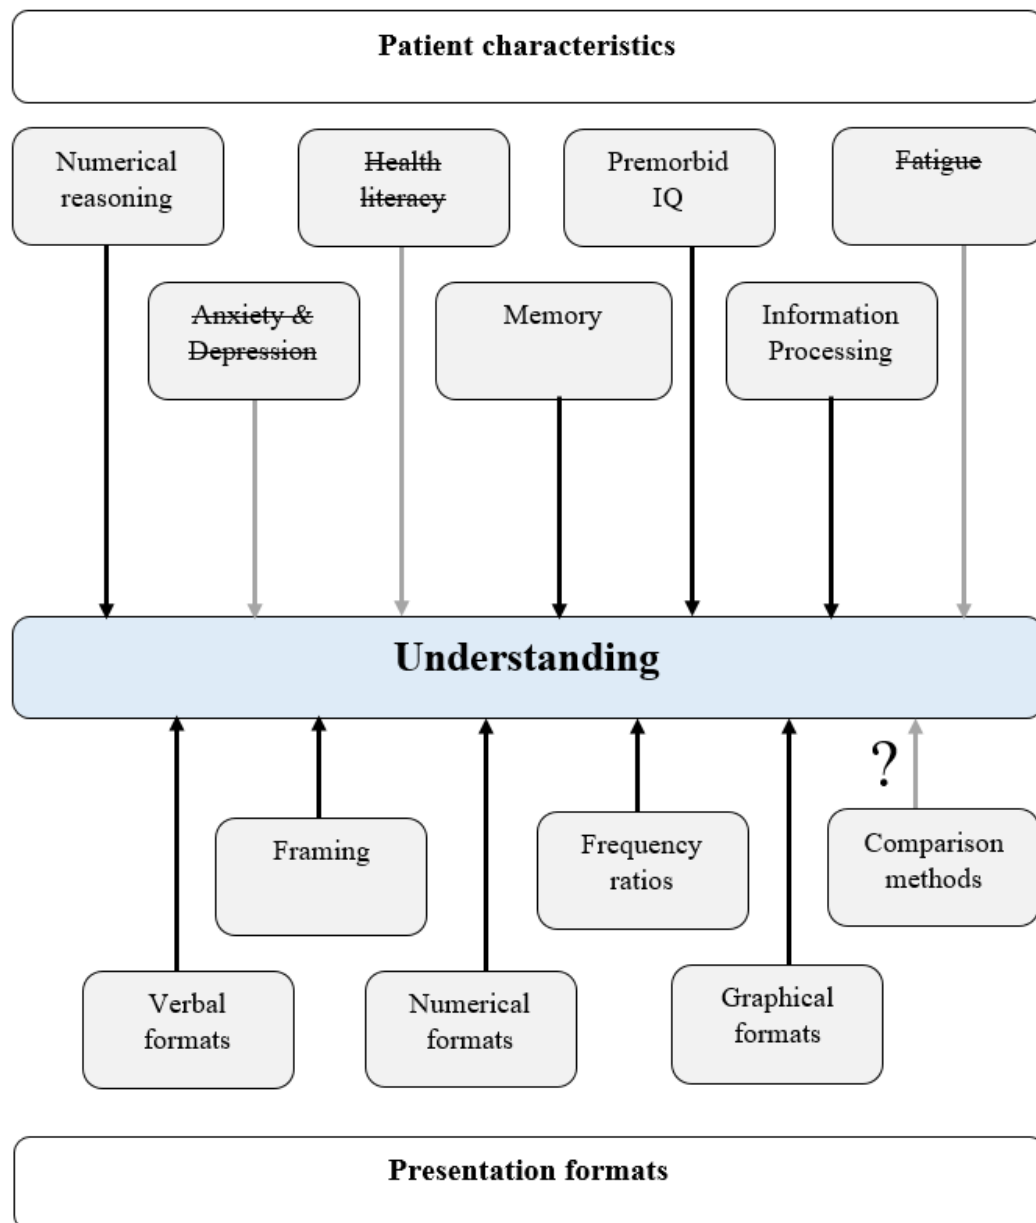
Patient characteristics

Numerical reasoning

Health literacy

Premorbid IQ

Fatigue

Anxiety & Depression

Memory

Information Processing

Understanding

?

Framing

Frequency ratios

Comparison methods

Verbal formats

Numerical formats

Graphical formats

Presentation formats